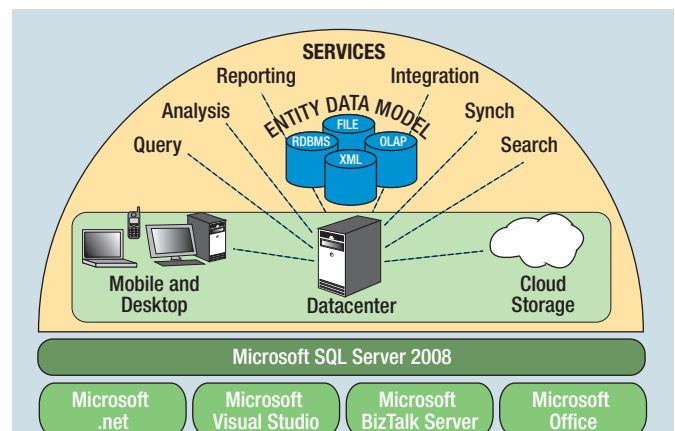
SERVICES

Reporting

Integration

Analysis

ENTITY DATA MODEL

Synch

Query

FILE

RDBMS

OLAP

XML

Search

Mobile and Desktop

Datacenter

Cloud Storage

Microsoft SQL Server 2008

Microsoft .net

Microsoft Visual Studio

Microsoft BizTalk Server

Microsoft Office